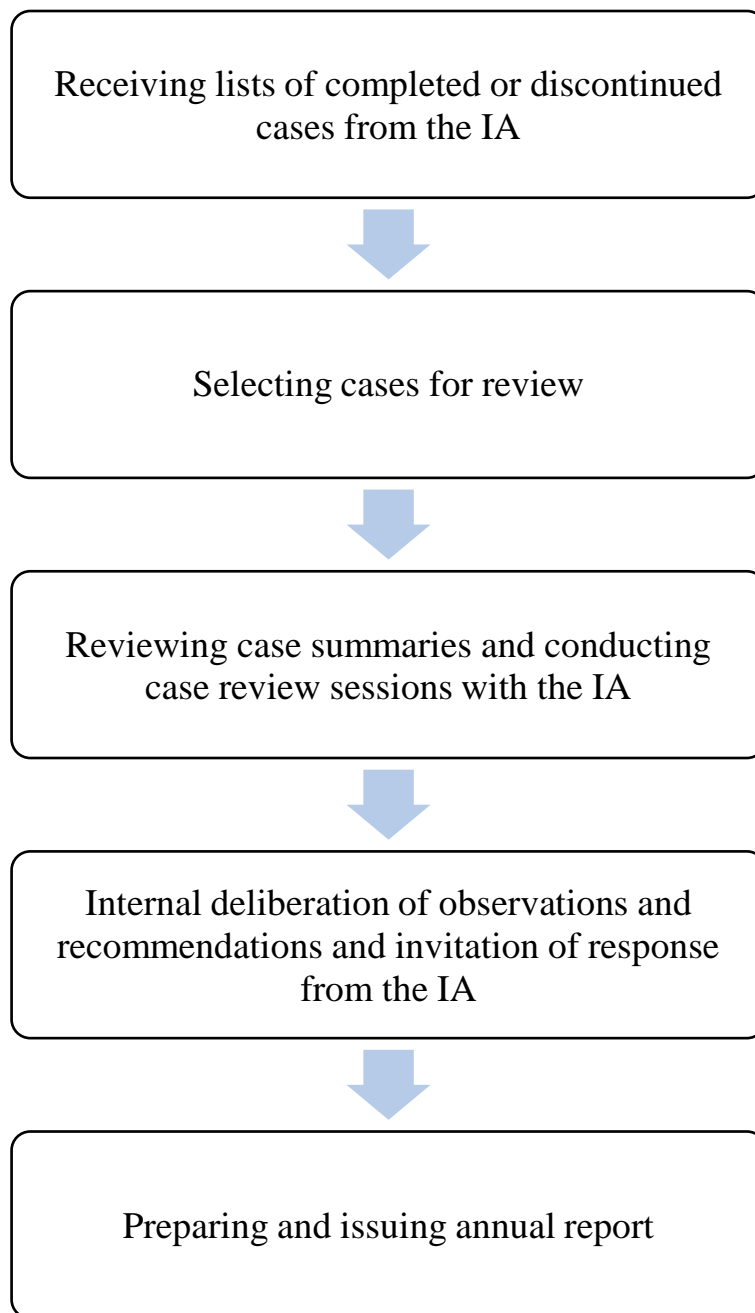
Receiving lists of completed or discontinued cases from the IA

Selecting cases for review

Reviewing case summaries and conducting case review sessions with the IA

Internal deliberation of observations and recommendations and invitation of response from the IA

Preparing and issuing annual report